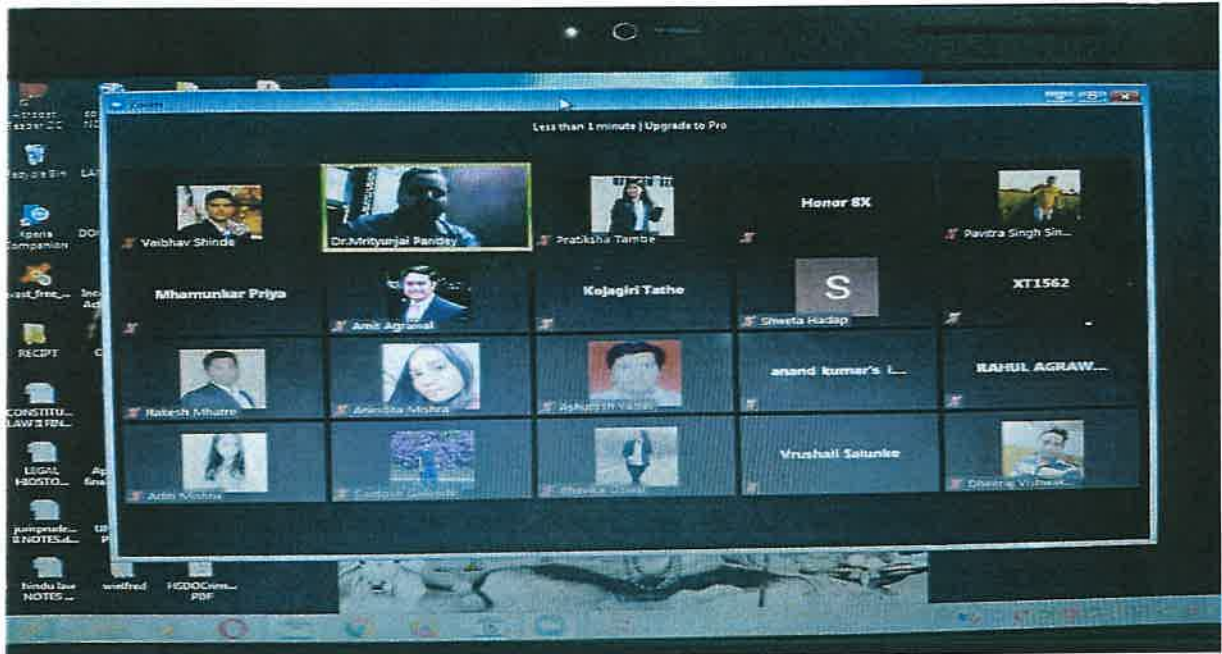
Zoom

Less than 1 minute | Upgrade to Pro

Vaibhav Shinde
Dr.Mrityunjai Pandey
Prabksha Tambe
Honor 8X
Pavitra Singh Sin...

Mhamunkar Priya
Amit Agrawal
Kojagiri Tathe
S
Shweta Hadap
XT1562

Rakesh Mhatre
Anindita Mishra
Ashutosh Yadav
anand kumar's i...
RAHUL AGRAW...

Aditi Mishra
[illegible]
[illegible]
Vrushali Salunke
Dheeraj Vishwak...

Acrobat Reader DC
Recycle Bin
Xperia Companion
avast_free_...
RECIPT
CONSTITU... LAW 2 FIN...
LEGAL HISTO...
jurisprude... 2 NOTES.d...
hindu law NOTES ...
winfred
HSDOCrim... PDF